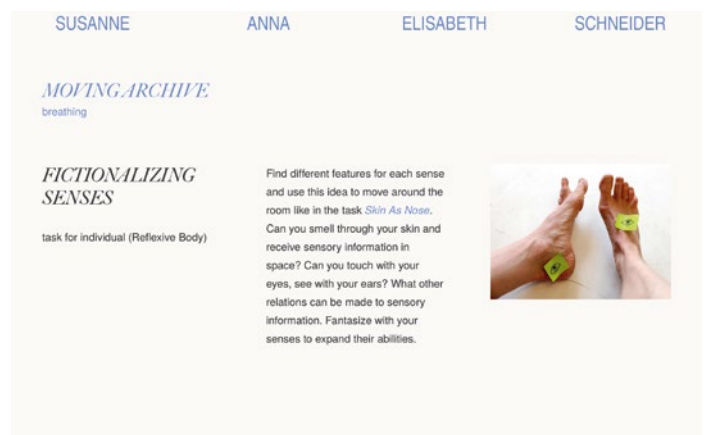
SUSANNE ANNA ELISABETH SCHNEIDER

MOVING ARCHIVE
breathing

FICTIONALIZING SENSES

task for individual (Reflexive Body)

Find different features for each sense and use this idea to move around the room like in the task Skin As Nose. Can you smell through your skin and receive sensory information in space? Can you touch with your eyes, see with your ears? What other relations can be made to sensory information. Fantasize with your senses to expand their abilities.